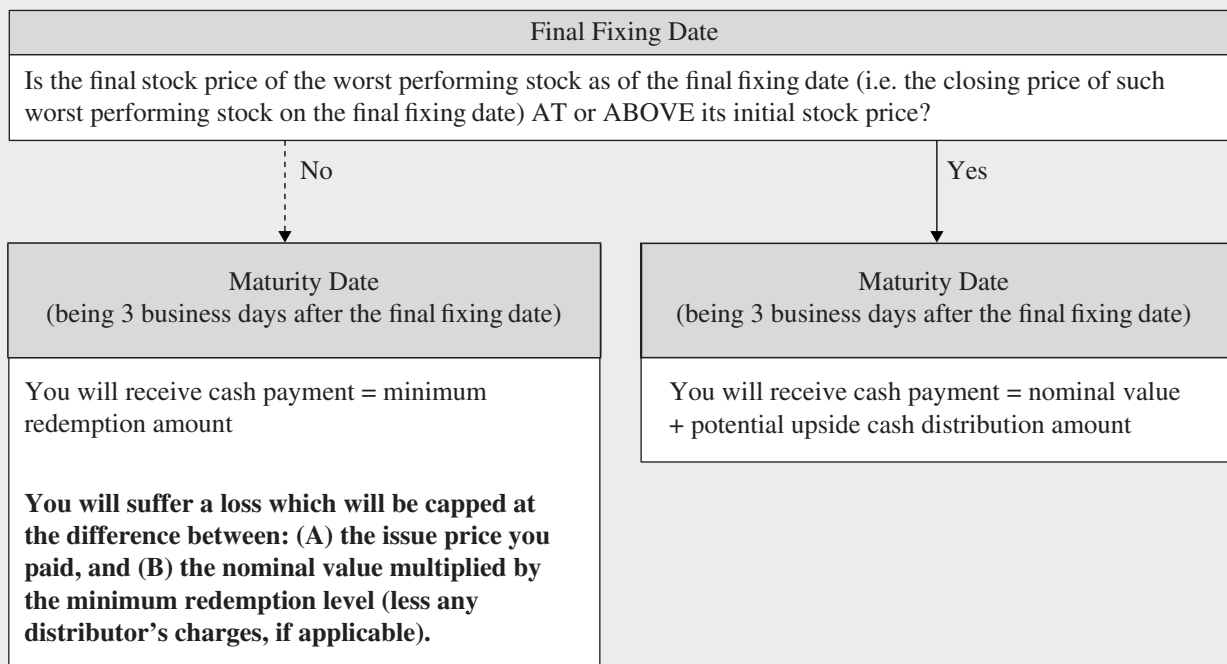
Final Fixing Date

Is the final stock price of the worst performing stock as of the final fixing date (i.e. the closing price of such worst performing stock on the final fixing date) AT or ABOVE its initial stock price?

No

Yes

Maturity Date
(being 3 business days after the final fixing date)

You will receive cash payment = minimum redemption amount

**You will suffer a loss which will be capped at the difference between: (A) the issue price you paid, and (B) the nominal value multiplied by the minimum redemption level (less any distributor's charges, if applicable).**

Maturity Date
(being 3 business days after the final fixing date)

You will receive cash payment = nominal value + potential upside cash distribution amount